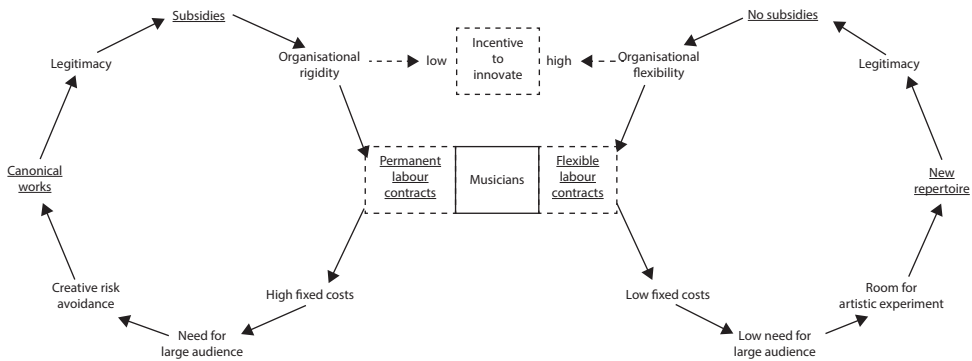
Subsidies

Organisational rigidity

low

Incentive to innovate

high

Organisational flexibility

No subsidies

Legitimacy

Legitimacy

Canonical works

Permanent labour contracts

Musicians

Flexible labour contracts

New repertoire

Creative risk avoidance

High fixed costs

Low fixed costs

Room for artistic experiment

Need for large audience

Low need for large audience